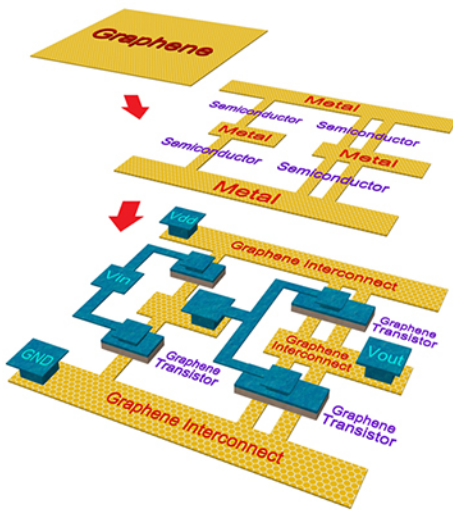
Graphene

Metal

Semiconductor

Semiconductor

Metal

Semiconductor

Metal

Semiconductor

Metal

Vdd

Graphene Interconnect

Vin

Graphene Transistor

Graphene Interconnect

Vout

GND

Graphene Transistor

Graphene Transistor

Graphene Interconnect